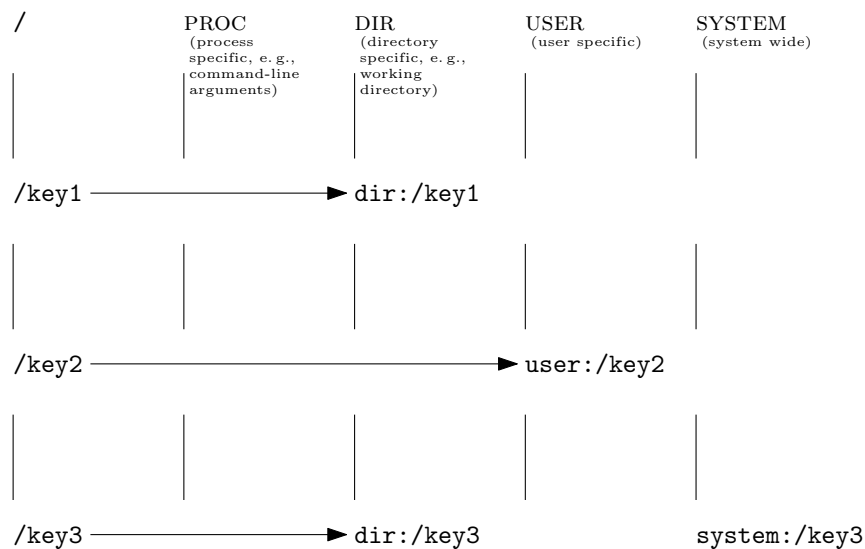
/

PROC
(process specific, e. g., command-line arguments)

DIR
(directory specific, e. g., working directory)

USER
(user specific)

SYSTEM
(system wide)

/key1 dir:/key1

/key2 user:/key2

/key3 dir:/key3 system:/key3